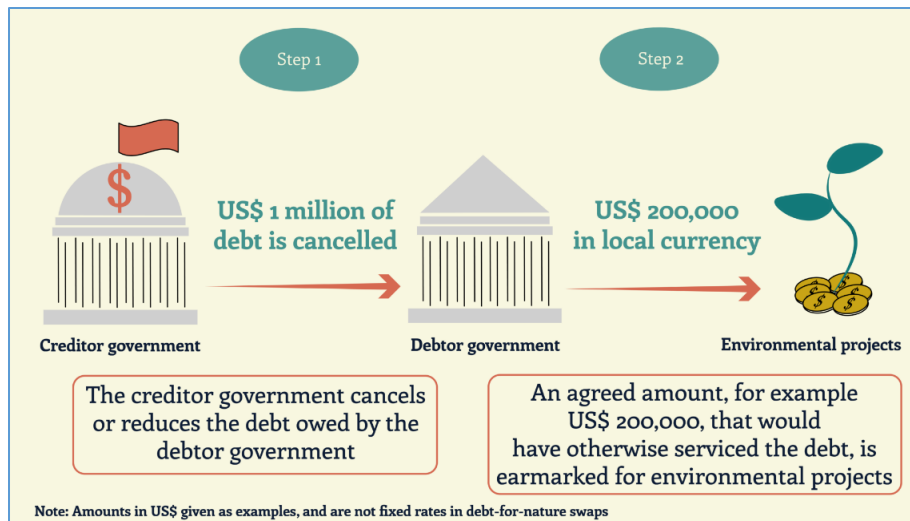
Step 1

Step 2

$

US$ 1 million of debt is cancelled

US$ 200,000 in local currency

Creditor government

Debtor government

Environmental projects

The creditor government cancels or reduces the debt owed by the debtor government

An agreed amount, for example US$ 200,000, that would have otherwise serviced the debt, is earmarked for environmental projects

Note: Amounts in US$ given as examples, and are not fixed rates in debt-for-nature swaps